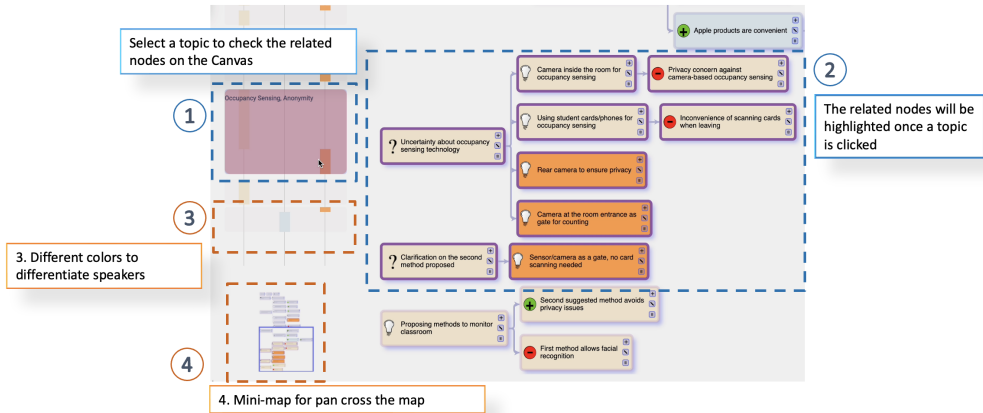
Select a topic to check the related nodes on the Canvas

Apple products are convenient

1

Occupancy Sensing, Anonymity

2

The related nodes will be highlighted once a topic is clicked

Uncertainty about occupancy sensing technology

Camera inside the room for occupancy sensing

Privacy concern against camera-based occupancy sensing

Using student cards/phones for occupancy sensing

Inconvenience of scanning cards when leaving

Rear camera to ensure privacy

Camera at the room entrance as gate for counting

3

3. Different colors to differentiate speakers

Clarification on the second method proposed

Sensor/camera as a gate, no card scanning needed

Proposing methods to monitor classroom

Second suggested method avoids privacy issues

First method allows facial recognition

4

4. Mini-map for pan cross the map